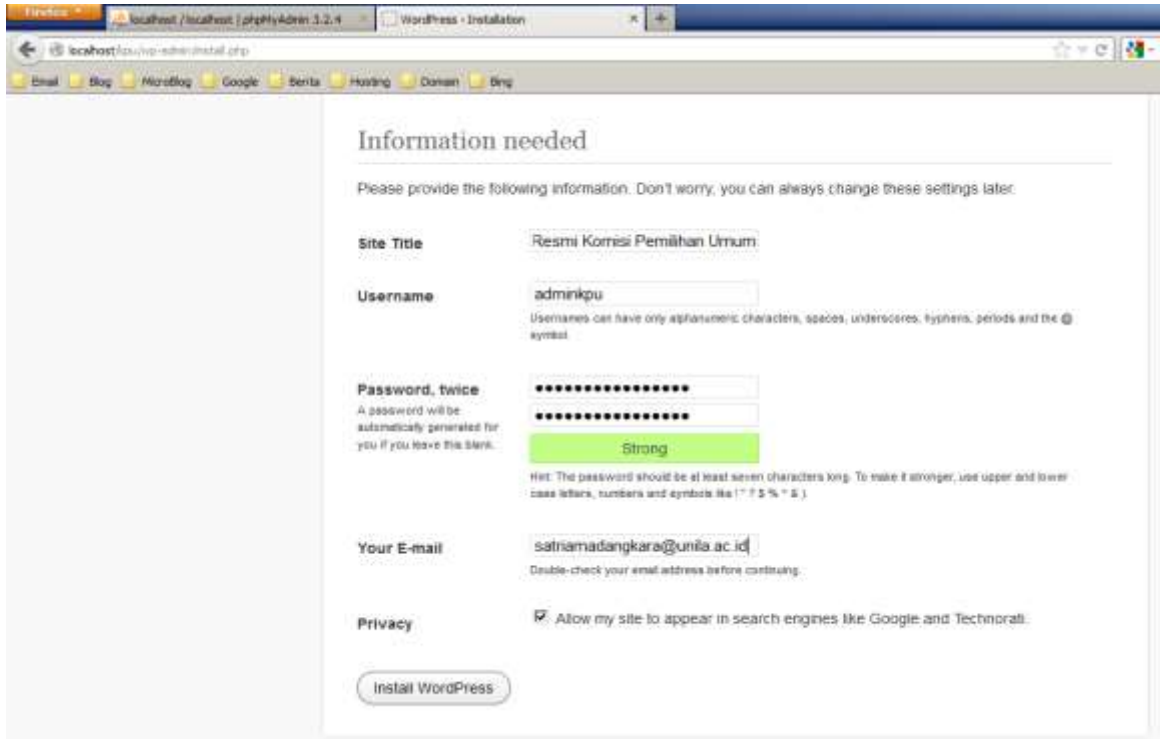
Firefox

localhost / localhost | phpMyAdmin 3.2.4

WordPress › Installation

localhost/kpu/wp-admin/install.php

Email Blog MicroBlog Google Berita Hosting Domain Bing

Information needed

Please provide the following information. Don't worry, you can always change these settings later.

Site Title

Resmi Komisi Pemilihan Umum

Username

adminkpu

Usernames can have only alphanumeric characters, spaces, underscores, hyphens, periods and the @ symbol.

Password, twice

A password will be automatically generated for you if you leave this blank.

•••••••••••••••••

•••••••••••••••••

Strong

Hint: The password should be at least seven characters long. To make it stronger, use upper and lower case letters, numbers and symbols like ! " ? $ % ^ & ).

Your E-mail

satriamadangkara@unila.ac.id

Double-check your email address before continuing.

Privacy

Allow my site to appear in search engines like Google and Technorati.

Install WordPress